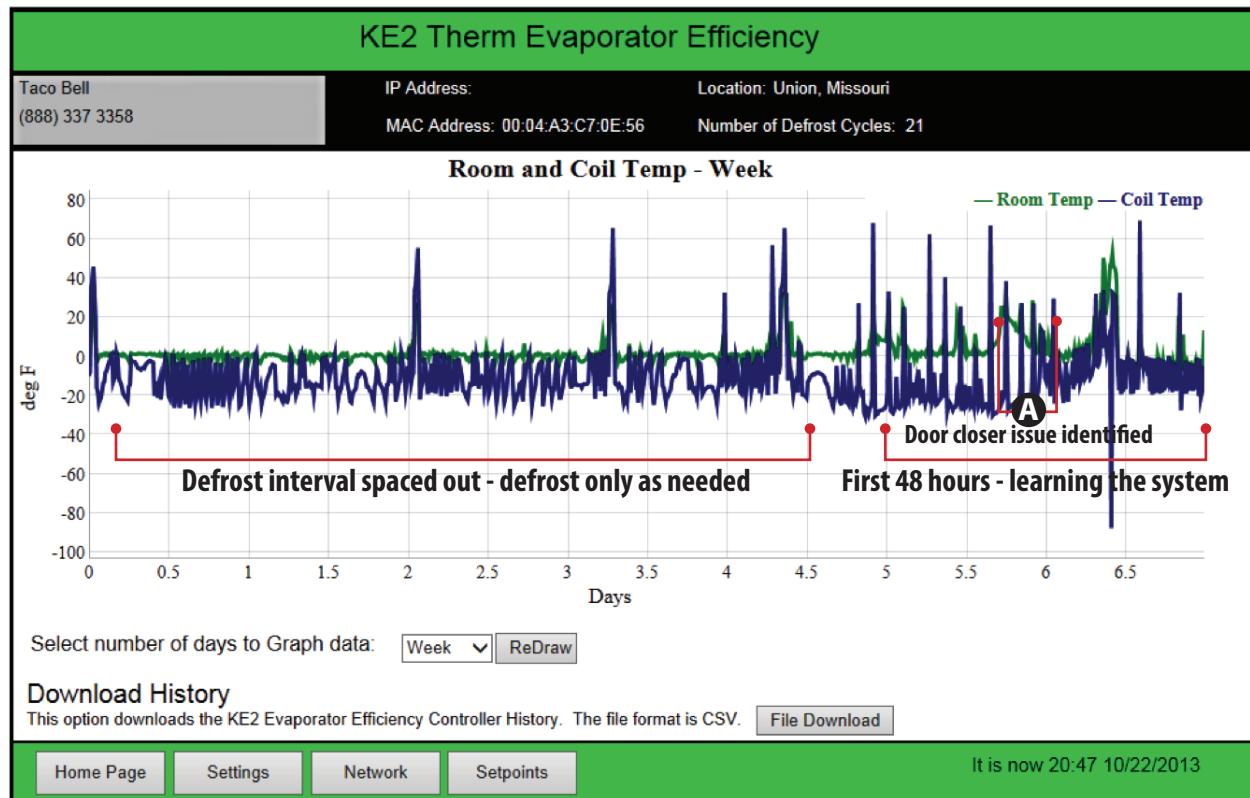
KE2 Therm Evaporator Efficiency

Taco Bell
(888) 337 3358

IP Address:
MAC Address: 00:04:A3:C7:0E:56

Location: Union, Missouri
Number of Defrost Cycles: 21

Room and Coil Temp - Week

— Room Temp — Coil Temp

80
60
40
20
0
-20
-40
-60
-80
-100

deg F

0 0.5 1 1.5 2 2.5 3 3.5 4 4.5 5 5.5 6 6.5

Days

A
Door closer issue identified

Defrost interval spaced out - defrost only as needed

First 48 hours - learning the system

Select number of days to Graph data: Week ReDraw

Download History
This option downloads the KE2 Evaporator Efficiency Controller History. The file format is CSV. File Download

Home Page Settings Network Setpoints

It is now 20:47 10/22/2013